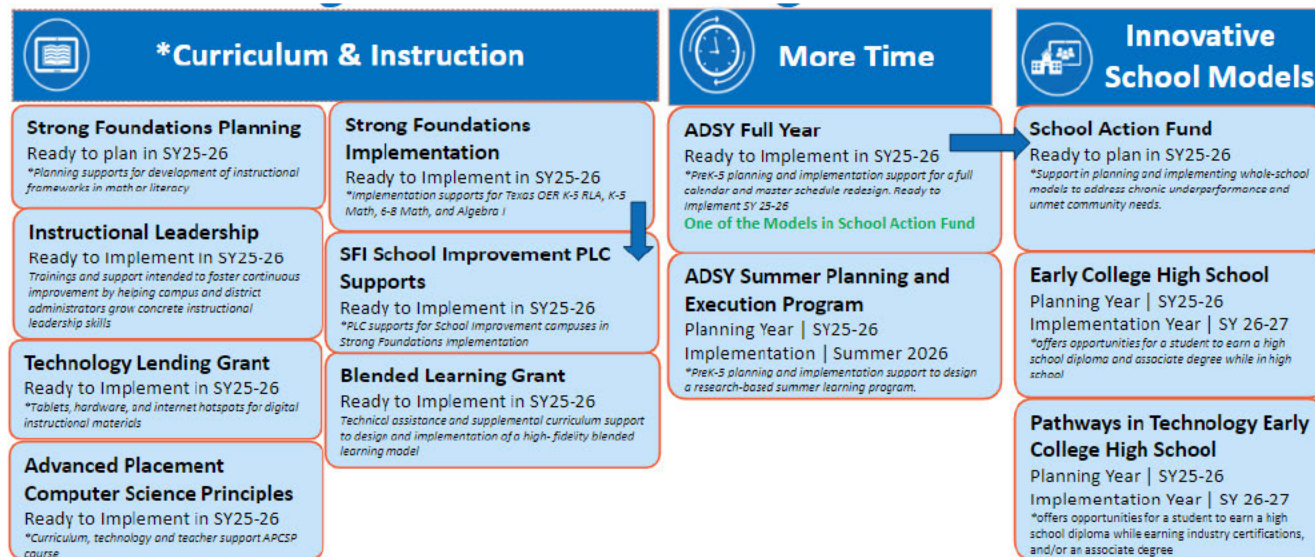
*Curriculum & Instruction

Strong Foundations Planning
Ready to plan in SY25-26
*Planning supports for development of instructional frameworks in math or literacy

Instructional Leadership
Ready to Implement in SY25-26
Trainings and support intended to foster continuous improvement by helping campus and district administrators grow concrete instructional leadership skills

Technology Lending Grant
Ready to Implement in SY25-26
*Tablets, hardware, and internet hotspots for digital instructional materials

Advanced Placement Computer Science Principles
Ready to Implement in SY25-26
*Curriculum, technology and teacher support APCSP course

Strong Foundations Implementation
Ready to Implement in SY25-26
*Implementation supports for Texas OER K-5 RLA, K-5 Math, 6-8 Math, and Algebra I

SFI School Improvement PLC Supports
Ready to Implement in SY25-26
*PLC supports for School Improvement campuses in Strong Foundations implementation

Blended Learning Grant
Ready to Implement in SY25-26
Technical assistance and supplemental curriculum support to design and implementation of a high- fidelity blended learning model

More Time

ADSY Full Year
Ready to Implement in SY25-26
*PreK-5 planning and implementation support for a full calendar and master schedule redesign. Ready to implement SY 25-26
One of the Models in School Action Fund

ADSY Summer Planning and Execution Program
Planning Year | SY25-26
Implementation | Summer 2026
*PreK-5 planning and implementation support to design a research-based summer learning program.

Innovative School Models

School Action Fund
Ready to plan in SY25-26
*Support in planning and implementing whole-school models to address chronic underperformance and unmet community needs.

Early College High School
Planning Year | SY25-26
Implementation Year | SY 26-27
*offers opportunities for a student to earn a high school diploma and associate degree while in high school

Pathways in Technology Early College High School
Planning Year | SY25-26
Implementation Year | SY 26-27
*offers opportunities for a student to earn a high school diploma while earning industry certifications, and/or an associate degree